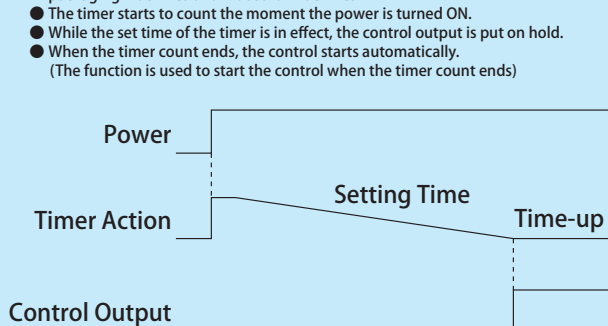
● The timer starts to count the moment the power is turned ON.
● While the set time of the timer is in effect, the control output is put on hold.
● When the timer count ends, the control starts automatically.
(The function is used to start the control when the timer count ends)

Power

Setting Time

Timer Action

Time-up

Control Output